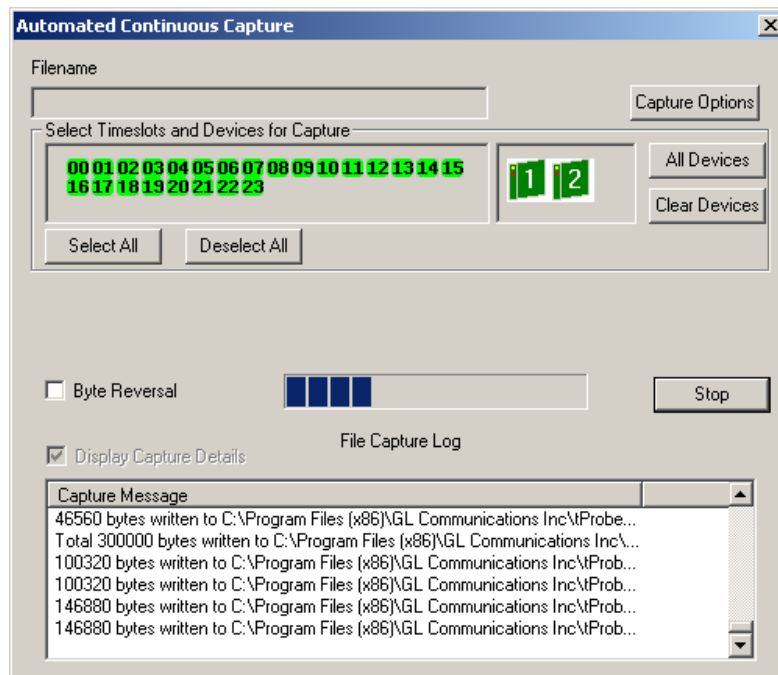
Automated Continuous Capture

Filename

Capture Options

Select Timeslots and Devices for Capture

00 01 02 03 04 05 06 07 08 09 10 11 12 13 14 15 16 17 18 19 20 21 22 23

1 2

All Devices

Clear Devices

Select All

Deselect All

Byte Reversal

Stop

File Capture Log

Display Capture Details

| Capture Message | |
|---|---|
| 46560 bytes written to C:\Program Files (x86)\GL Communications Inc\tProbe... | |
| Total 300000 bytes written to C:\Program Files (x86)\GL Communications Inc\... | |
| 100320 bytes written to C:\Program Files (x86)\GL Communications Inc\tProb... | |
| 100320 bytes written to C:\Program Files (x86)\GL Communications Inc\tProb... | |
| 146880 bytes written to C:\Program Files (x86)\GL Communications Inc\tProb... | |
| 146880 bytes written to C:\Program Files (x86)\GL Communications Inc\tProb... | |